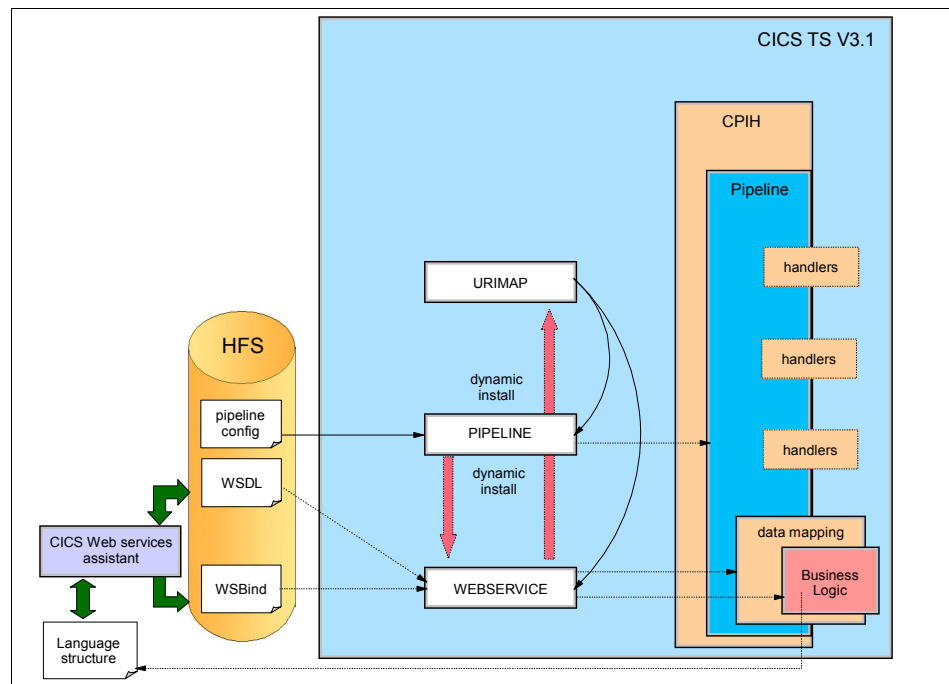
CICS TS V3.1

CPIH

Pipeline

handlers

handlers

handlers

URIMAP

HFS

dynamic install

pipeline config

PIPELINE

dynamic install

WSDL

CICS Web services assistant

data mapping

Business Logic

WSBind

WEBSERVICE

Language structure